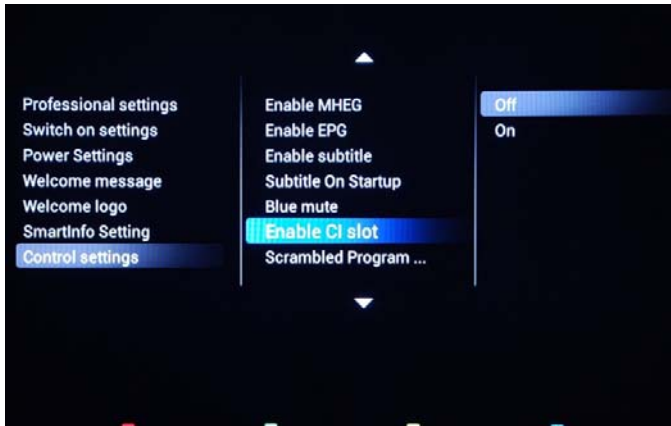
Professional settings
Switch on settings
Power Settings
Welcome message
Welcome logo
SmartInfo Setting
Control settings

Enable MHEG
Enable EPG
Enable subtitle
Subtitle On Startup
Blue mute
Enable CI slot
Scrambled Program ...

Off
On